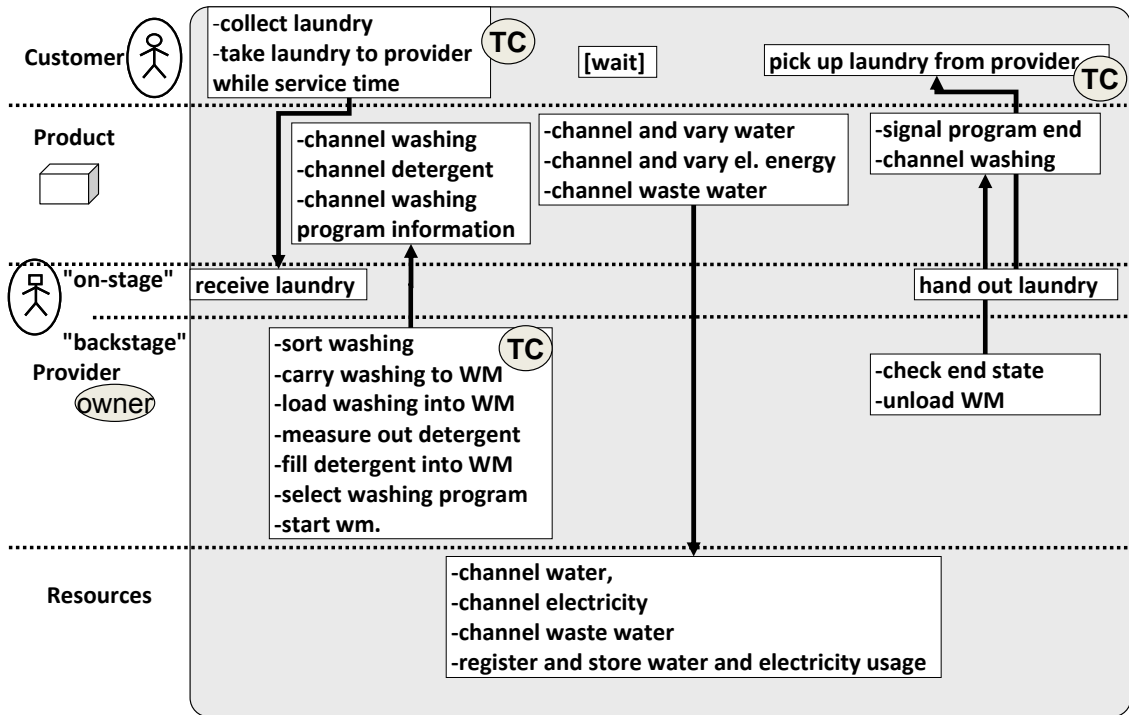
Customer

-collect laundry
-take laundry to provider
while service time

TC

[wait]

pick up laundry from provider

TC

Product

-channel washing
-channel detergent
-channel washing
program information

-channel and vary water
-channel and vary el. energy
-channel waste water

-signal program end
-channel washing

"on-stage"

receive laundry

hand out laundry

"backstage"
Provider
owner

-sort washing
-carry washing to WM
-load washing into WM
-measure out detergent
-fill detergent into WM
-select washing program
-start wm.

TC

-check end state
-unload WM

Resources

-channel water,
-channel electricity
-channel waste water
-register and store water and electricity usage